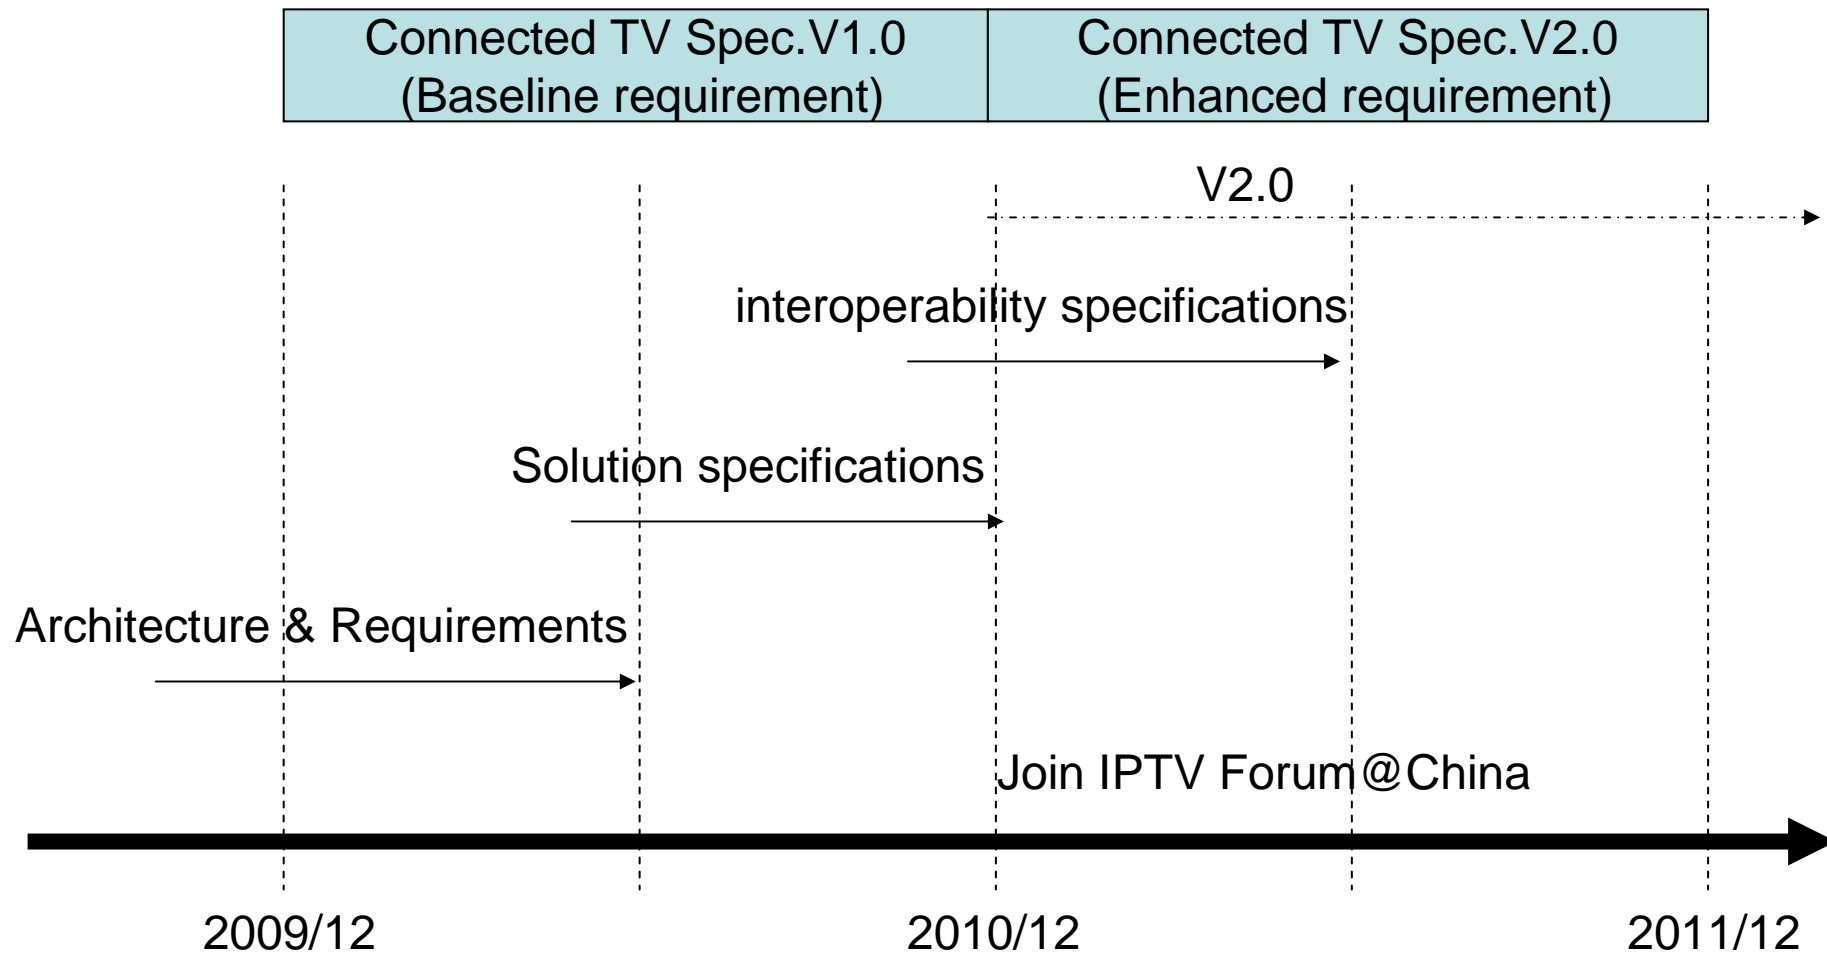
| Connected TV Spec.V1.0 (Baseline requirement) | Connected TV Spec.V2.0 (Enhanced requirement) |
|---|---|

V2.0

interoperability specifications

Solution specifications

Architecture & Requirements

Join IPTV Forum@China

2009/12

2010/12

2011/12